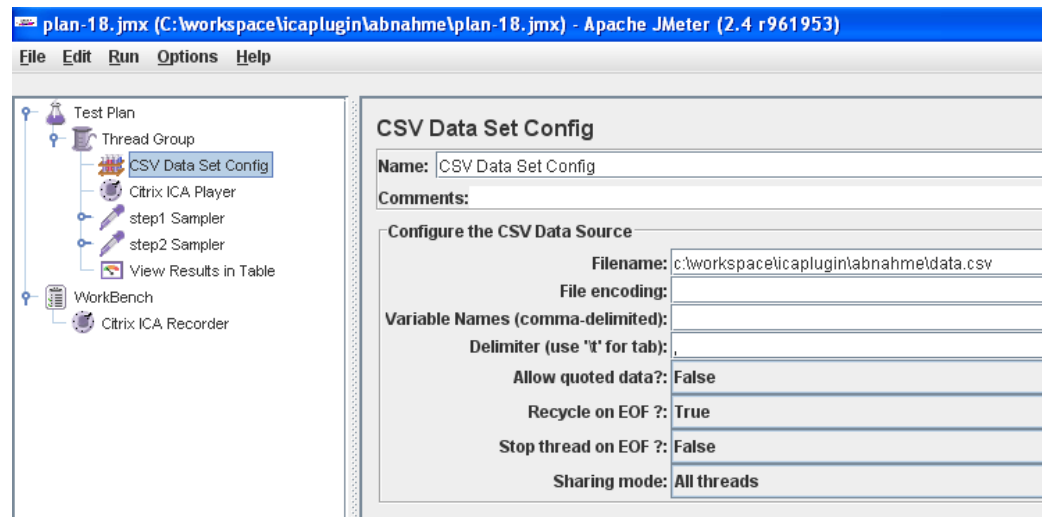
plan-18.jmx (C:\workspace\icaplugin\abnahme\plan-18.jmx) - Apache JMeter (2.4 r961953)

File Edit Run Options Help

Test Plan
Thread Group
CSV Data Set Config
Citrix ICA Player
step1 Sampler
step2 Sampler
View Results in Table
WorkBench
Citrix ICA Recorder

CSV Data Set Config

Name: CSV Data Set Config

Comments:

Configure the CSV Data Source

Filename: c:\workspace\icaplugin\abnahme\data.csv

File encoding:

Variable Names (comma-delimited):

Delimiter (use '\t' for tab): ,

Allow quoted data?: False

Recycle on EOF ?: True

Stop thread on EOF ?: False

Sharing mode: All threads